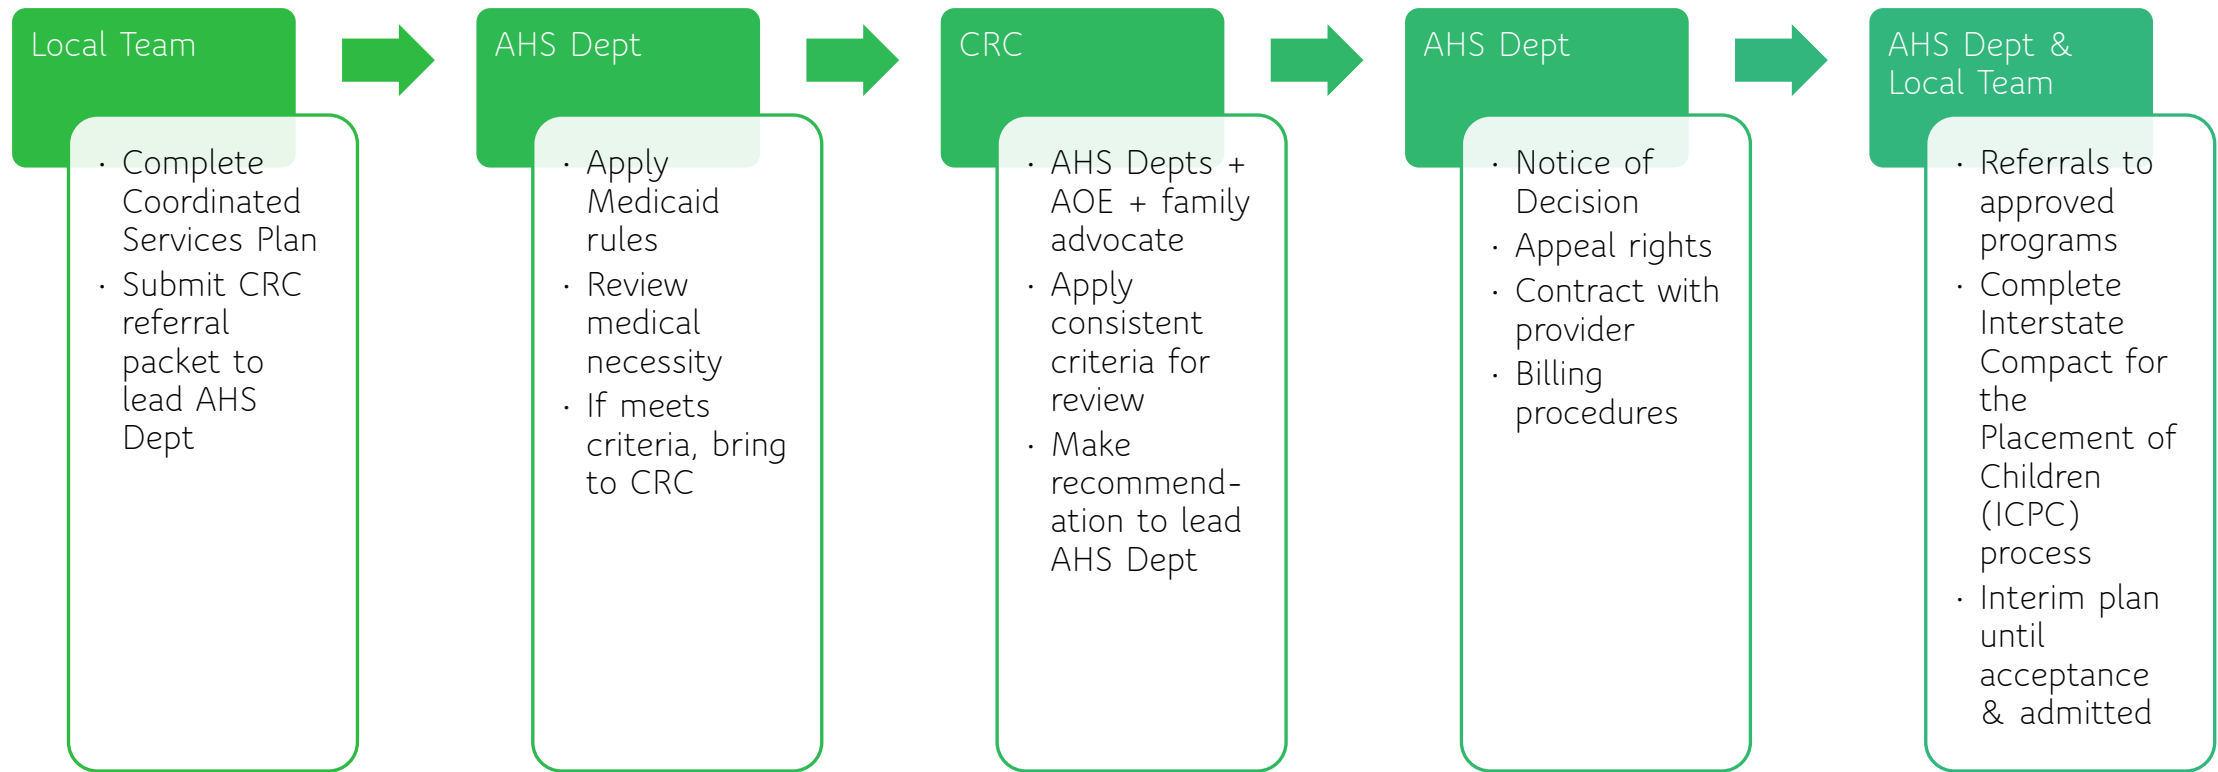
Local Team

- Complete Coordinated Services Plan
- Submit CRC referral packet to lead AHS Dept

AHS Dept

- Apply Medicaid rules
- Review medical necessity
- If meets criteria, bring to CRC

CRC

- AHS Depts + AOE + family advocate
- Apply consistent criteria for review
- Make recommend-ation to lead AHS Dept

AHS Dept

- Notice of Decision
- Appeal rights
- Contract with provider
- Billing procedures

AHS Dept & Local Team

- Referrals to approved programs
- Complete Interstate Compact for the Placement of Children (ICPC) process
- Interim plan until acceptance & admitted